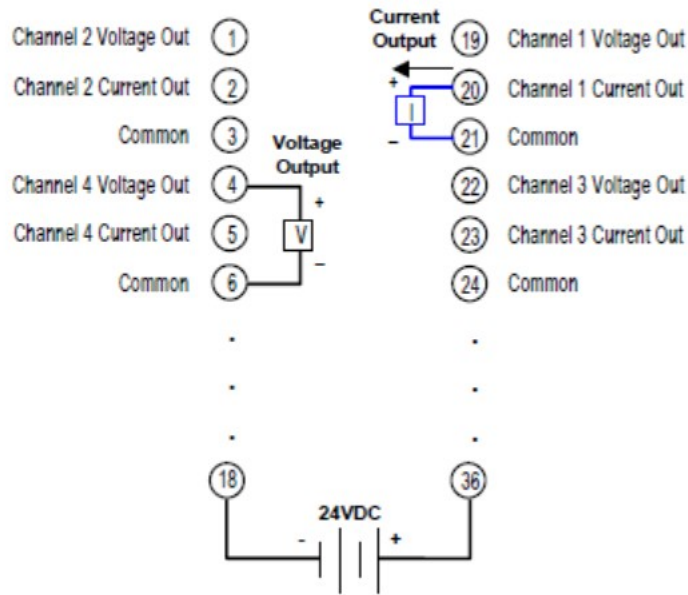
Channel 2 Voltage Out 1
Channel 2 Current Out 2
Common 3
Channel 4 Voltage Out 4
Channel 4 Current Out 5
Common 6

Voltage Output
+
V
–

Current Output
+
I
–

19 Channel 1 Voltage Out
20 Channel 1 Current Out
21 Common
22 Channel 3 Voltage Out
23 Channel 3 Current Out
24 Common

.
.
.
.
.
.

18
36

24VDC
-
+